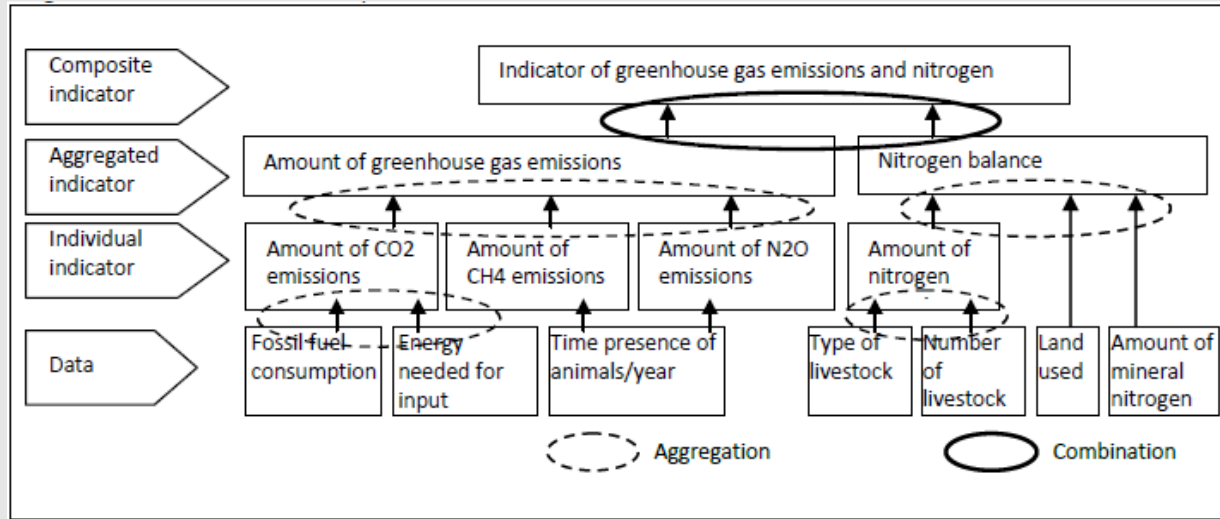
Composite indicator

Indicator of greenhouse gas emissions and nitrogen

Aggregated indicator

Amount of greenhouse gas emissions

Nitrogen balance

Individual indicator

Amount of CO2 emissions

Amount of CH4 emissions

Amount of N2O emissions

Amount of nitrogen

Data

Fossil fuel consumption

Energy needed for input

Time presence of animals/year

Type of livestock

Number of livestock

Land used

Amount of mineral nitrogen

Aggregation

Combination